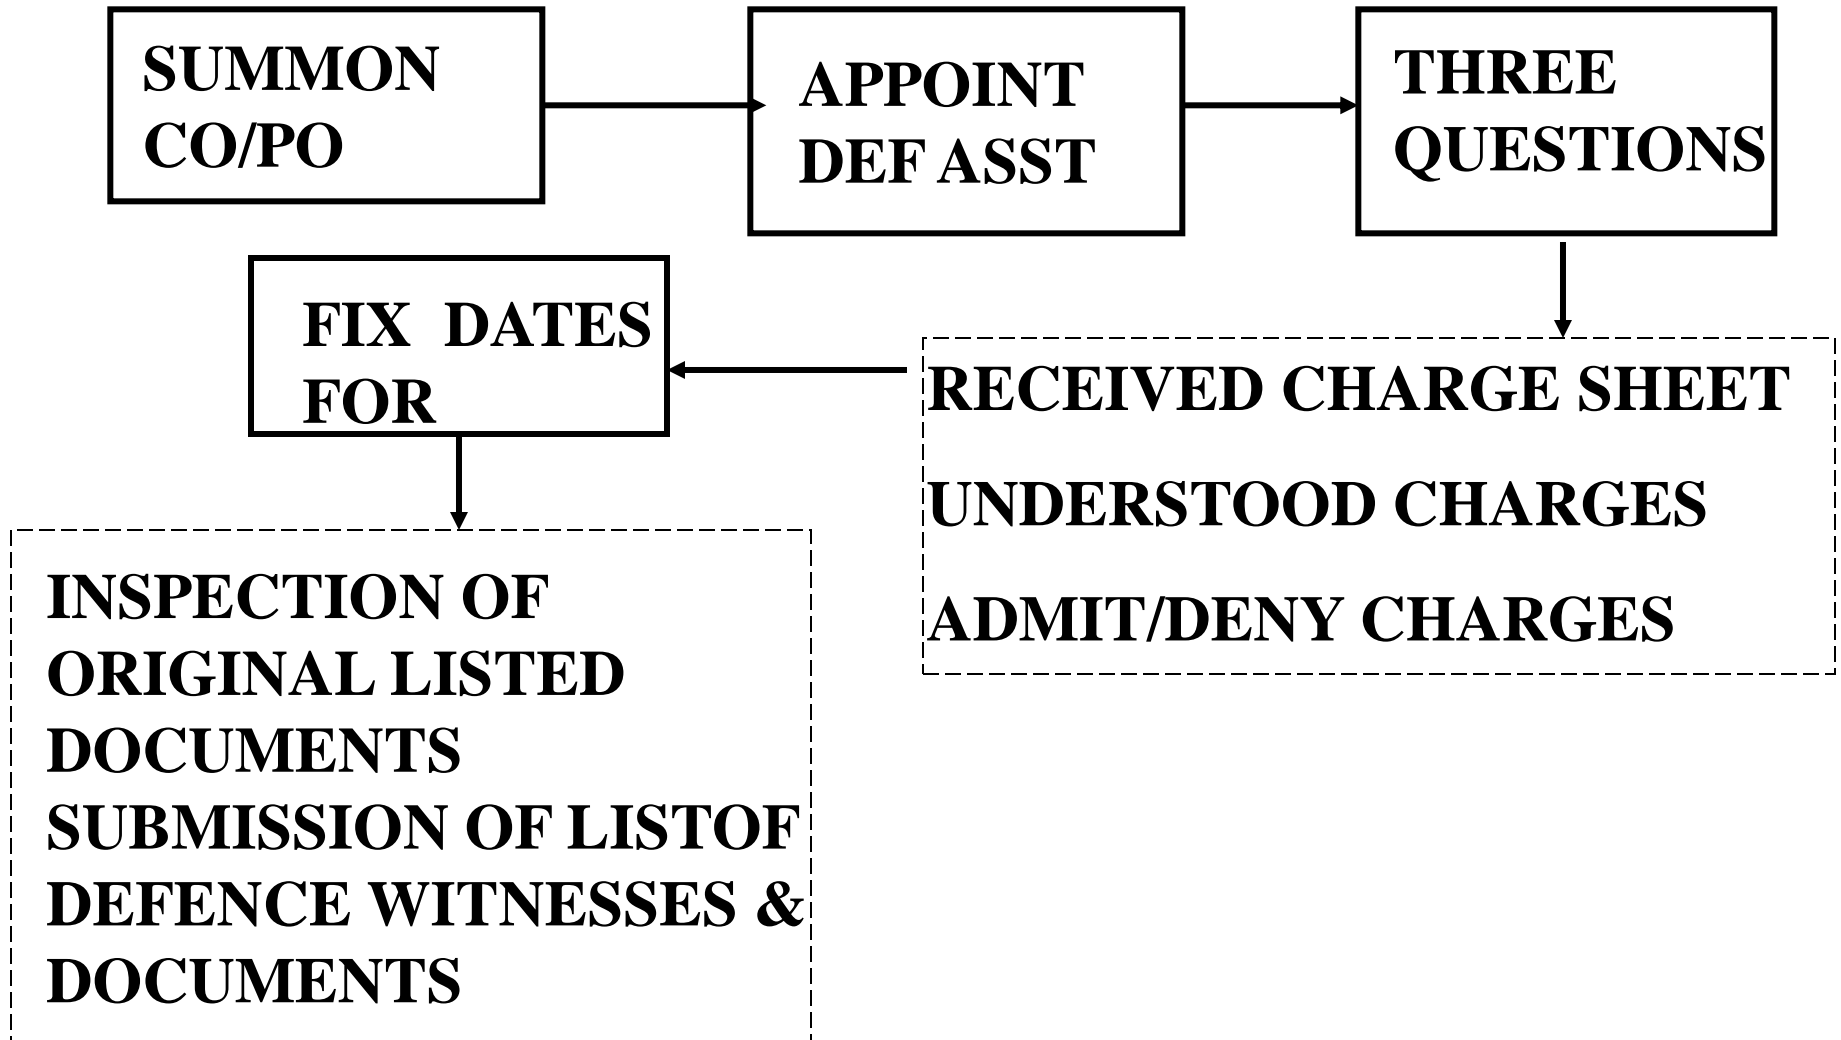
SUMMON CO/PO

APPOINT DEF ASST

THREE QUESTIONS

RECEIVED CHARGE SHEET

UNDERSTOOD CHARGES

ADMIT/DENY CHARGES

FIX DATES FOR

INSPECTION OF ORIGINAL LISTED DOCUMENTS

SUBMISSION OF LISTOF DEFENCE WITNESSES & DOCUMENTS